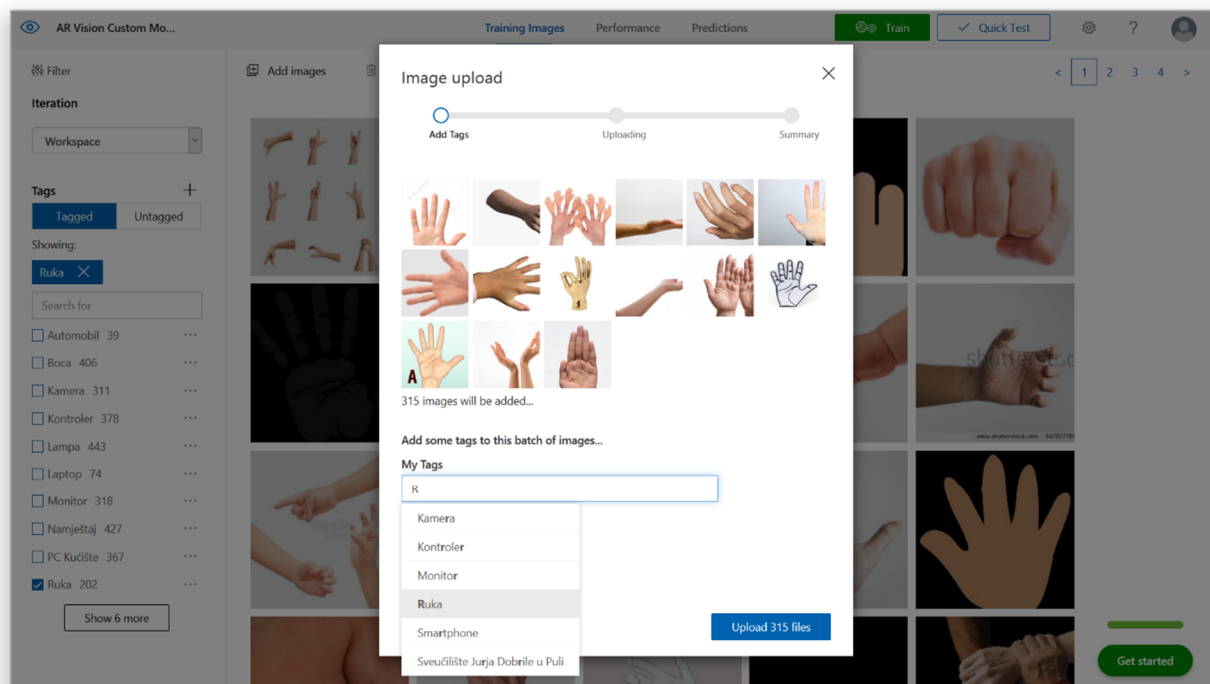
AR Vision Custom Mo...

Training Images
Performance
Predictions
Train
Quick Test
?

Filter
Add images

Iteration
Workspace

Tags
Tagged
Untagged
Showing:
Ruka
Search for
Automobil 39
Boca 406
Kamera 311
Kontroler 378
Lampa 443
Laptop 74
Monitor 318
Namještaj 427
PC Kučište 367
Ruka 202
Show 6 more

< 1 2 3 4 >

Image upload

Add Tags
Uploading
Summary

A

315 images will be added...

Add some tags to this batch of images...

My Tags
R

Kamera
Kontroler
Monitor
Ruka
Smartphone
Sveučilište Jurja Dobrile u Puli

Upload 315 files

shutterstoc
www.shutterstock.com

Get started